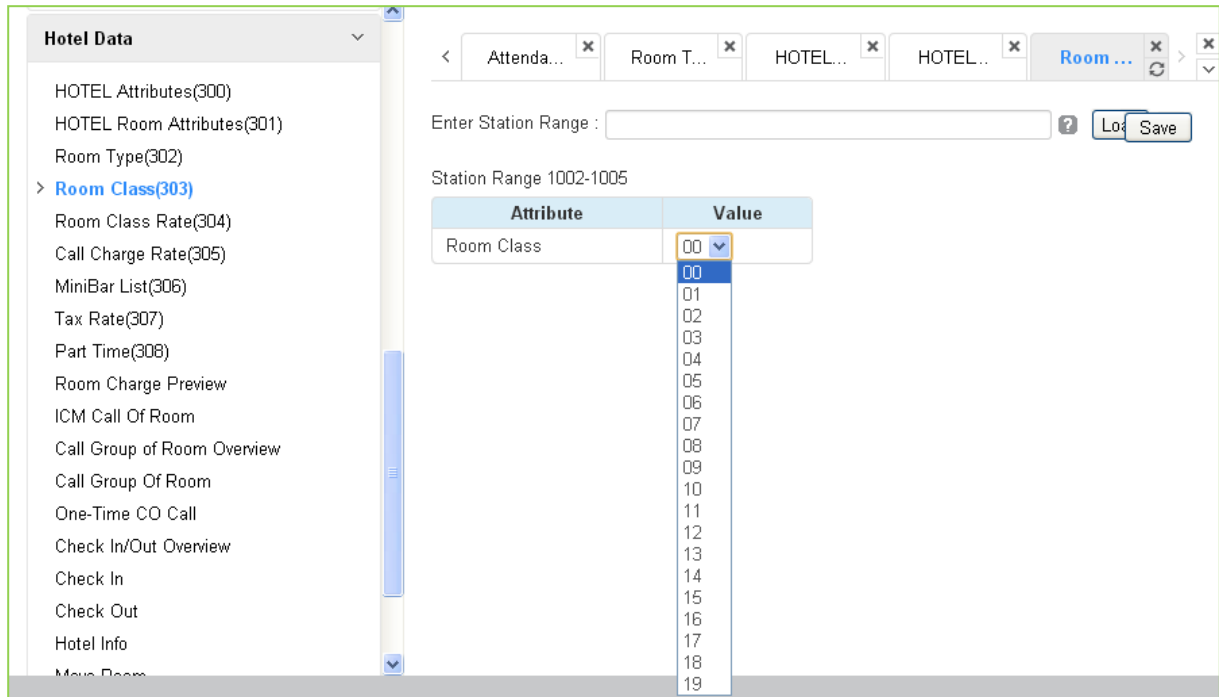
Hotel Data

HOTEL Attributes(300)
HOTEL Room Attributes(301)
Room Type(302)
Room Class(303)
Room Class Rate(304)
Call Charge Rate(305)
MiniBar List(306)
Tax Rate(307)
Part Time(308)
Room Charge Preview
ICM Call Of Room
Call Group of Room Overview
Call Group Of Room
One-Time CO Call
Check In/Out Overview
Check In
Check Out
Hotel Info
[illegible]

Attenda...
Room T...
HOTEL...
HOTEL..
Room ...

Enter Station Range :
Loa
Save

Station Range 1002-1005

| Attribute | Value |
|---|---|
| Room Class | 00 |

00
01
02
03
04
05
06
07
08
09
10
11
12
13
14
15
16
17
18
19